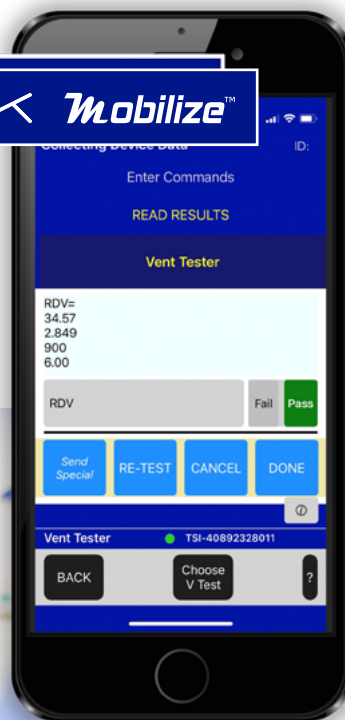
Mobilize™

Collecting Device Data

ID:

Enter Commands

READ RESULTS

Vent Tester

RDV=
34.57
2.849
900
6.00

RDV

Fail

Pass

Send Special

RE-TEST

CANCEL

DONE

ⓘ

Vent Tester

TSI-40892328011

BACK

Choose V Test

?